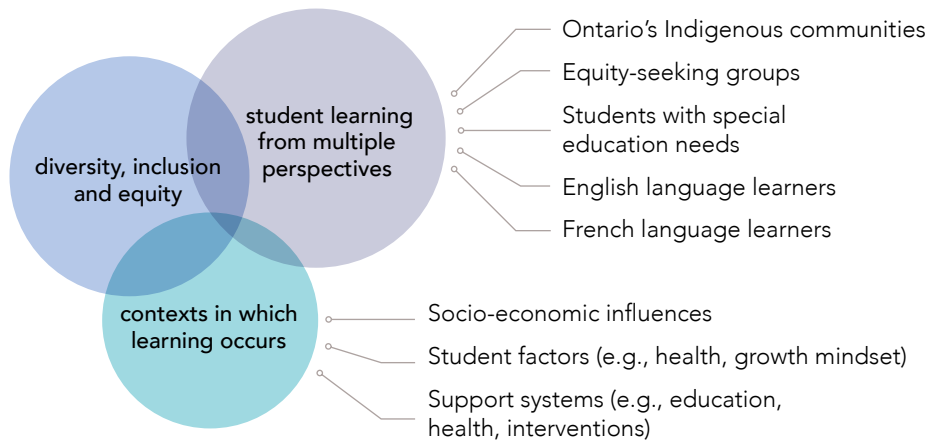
diversity, inclusion and equity

student learning from multiple perspectives

Ontario's Indigenous communities

Equity-seeking groups

Students with special education needs

English language learners

French language learners

contexts in which learning occurs

Socio-economic influences

Student factors (e.g., health, growth mindset)

Support systems (e.g., education, health, interventions)